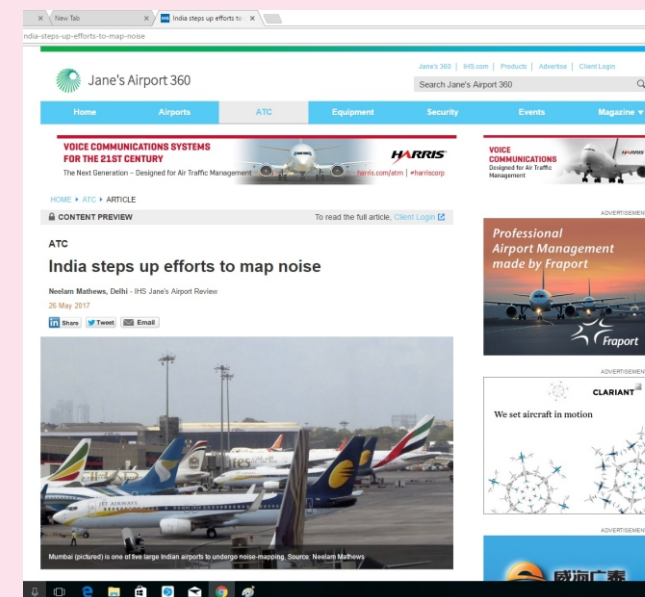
New Tab
India steps up efforts to
ndia-steps-up-efforts-to-map-noise

Jane's Airport 360

Jane's 360 | IHS.com | Products | Advertise | Client Login

Search Jane's Airport 360

Home | Airports | ATC | Equipment | Security | Events | Magazine

VOICE COMMUNICATIONS SYSTEMS FOR THE 21ST CENTURY
The Next Generation – Designed for Air Traffic Management
HARRIS
harris.com/atm | #harriscorp

VOICE COMMUNICATIONS
Designed for Air Traffic Management

HOME ▸ ATC ▸ ARTICLE

CONTENT PREVIEW

To read the full article, Client Login

ATC

India steps up efforts to map noise

Neelam Mathews, Delhi - IHS Jane's Airport Review

26 May 2017

Share Tweet Email

Mumbai (pictured) is one of five large Indian airports to undergo noise-mapping. Source: Neelam Mathews

ADVERTISEMENT

Professional Airport Management made by Fraport

Fraport

ADVERTISEMENT

CLARIANT

We set aircraft in motion

ADVERTISEMENT

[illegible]